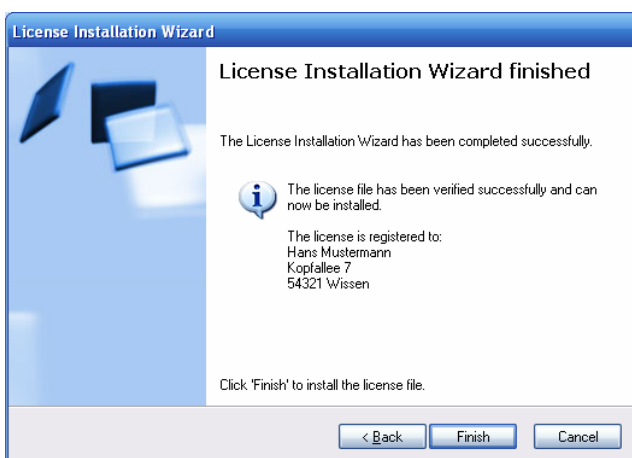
License Installation Wizard

License Installation Wizard finished

The License Installation Wizard has been completed successfully.

The license file has been verified successfully and can now be installed.

The license is registered to:
Hans Mustermann
Kopfallee 7
54321 Wissen

Click 'Finish' to install the license file.

< Back
Finish
Cancel